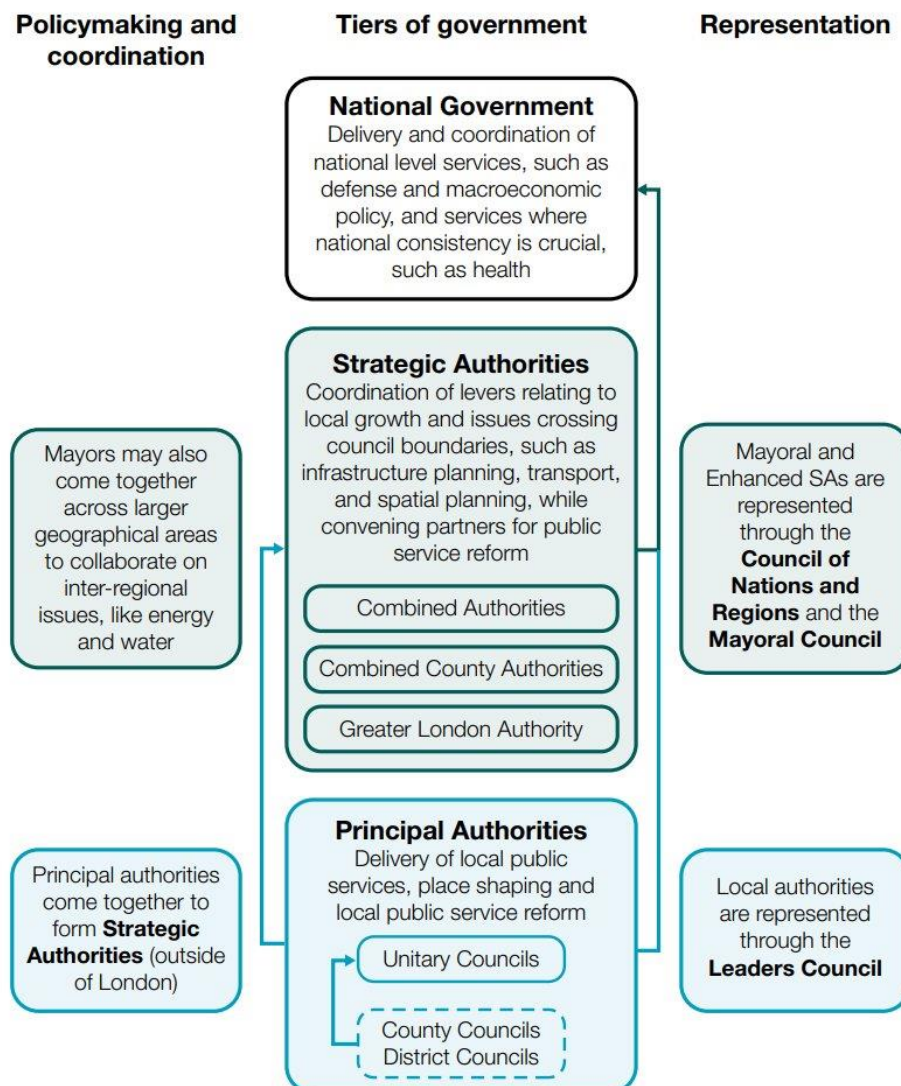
**Policymaking and coordination**

**Tiers of government**

**Representation**

**National Government**
Delivery and coordination of national level services, such as defense and macroeconomic policy, and services where national consistency is crucial, such as health

**Strategic Authorities**
Coordination of levers relating to local growth and issues crossing council boundaries, such as infrastructure planning, transport, and spatial planning, while convening partners for public service reform

Combined Authorities

Combined County Authorities

Greater London Authority

Mayors may also come together across larger geographical areas to collaborate on inter-regional issues, like energy and water

Mayoral and Enhanced SAs are represented through the **Council of Nations and Regions** and the **Mayoral Council**

**Principal Authorities**
Delivery of local public services, place shaping and local public service reform

Unitary Councils

County Councils
District Councils

Principal authorities come together to form **Strategic Authorities** (outside of London)

Local authorities are represented through the **Leaders Council**